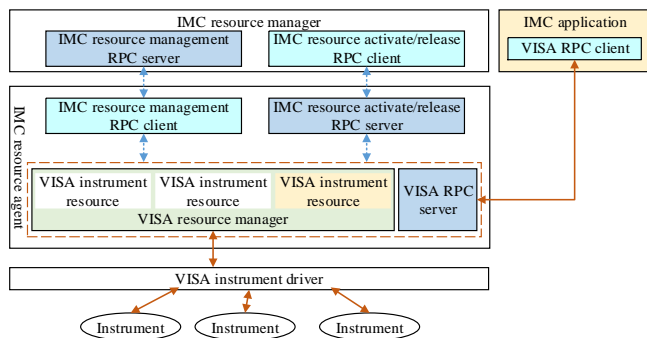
IMC resource manager

IMC resource management RPC server

IMC resource activate/release RPC client

IMC application

VISA RPC client

IMC resource agent

IMC resource management RPC client

IMC resource activate/release RPC server

VISA instrument resource

VISA instrument resource

VISA instrument resource

VISA resource manager

VISA RPC server

VISA instrument driver

Instrument

Instrument

Instrument